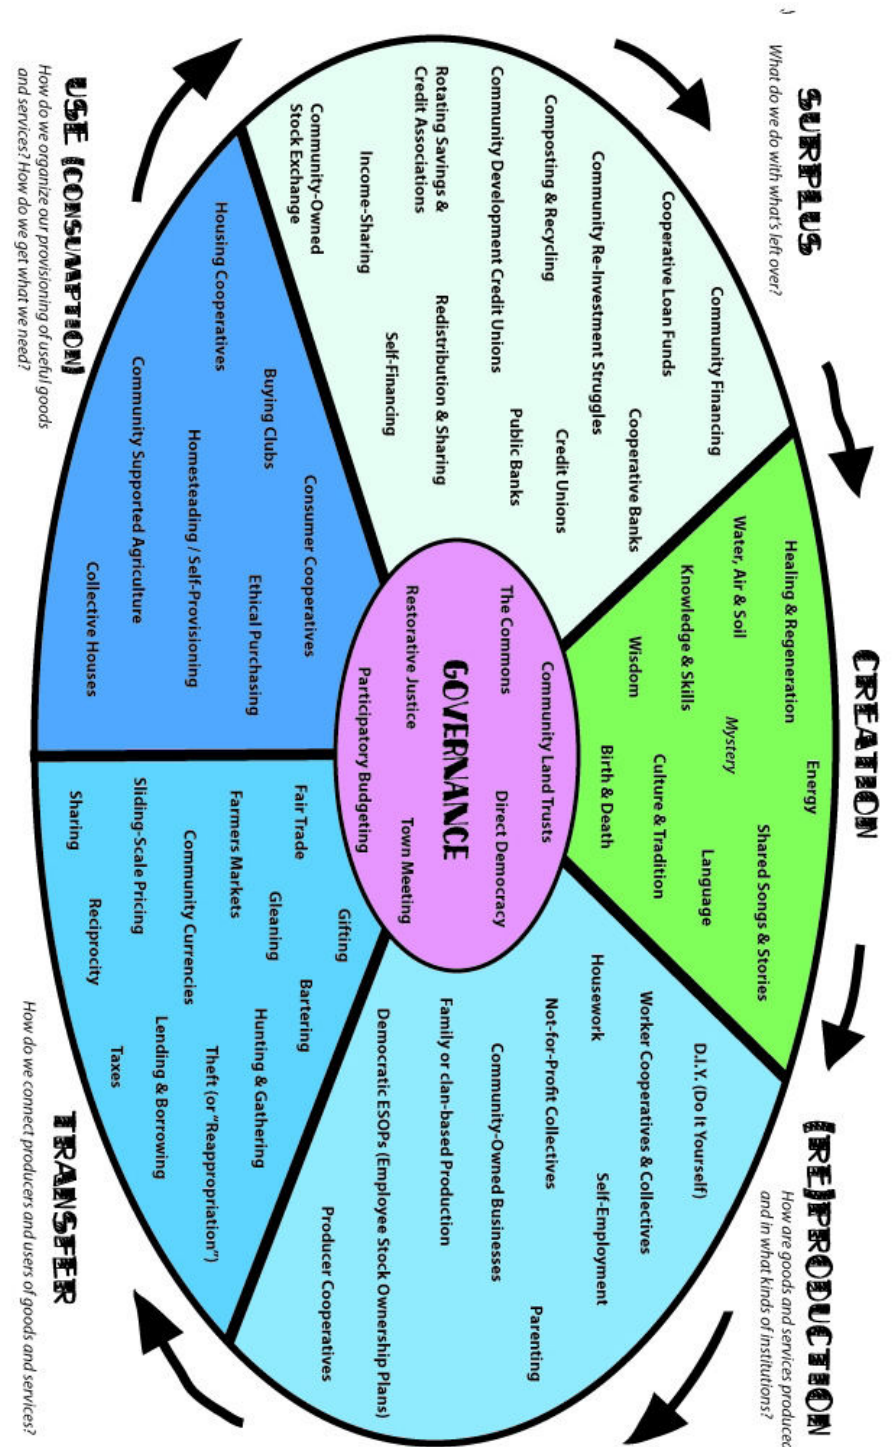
SURPLUS
What do we do with what's left over?

Community Financing
Cooperative Loan Funds
Cooperative Banks
Community Re-Investment Struggles
Credit Unions
Composting & Recycling
Public Banks
Community Development Credit Unions
Redistribution & Sharing
Rotating Savings & Credit Associations
Self-Financing
Income-Sharing
Community-Owned Stock Exchange

CREATION

Healing & Regeneration
Energy
Water, Air & Soil
Mystery
Shared Songs & Stories
Knowledge & Skills
Language
Wisdom
Culture & Tradition
Birth & Death

(RE)PRODUCTION
How are goods and services produced and in what kinds of institutions?

D.I.Y. (Do It Yourself)
Worker Cooperatives & Collectives
Self-Employment
Housework
Not-for-Profit Collectives
Community-Owned Businesses
Parenting
Family or clan-based Production
Democratic ESOPs (Employee Stock Ownership Plans)
Producer Cooperatives

GOVERNANCE
Community Land Trusts
The Commons
Direct Democracy
Restorative Justice
Town Meeting
Participatory Budgeting

TRANSFER
How do we connect producers and users of goods and services?

Fair Trade
Gifting
Farmers Markets
Gleaning
Bartering
Community Currencies
Hunting & Gathering
Sliding-Scale Pricing
Theft (or "Reappropriation")
Lending & Borrowing
Sharing
Reciprocity
Taxes

USE (CONSUMPTION)
How do we organize our provisioning of useful goods and services? How do we get what we need?

Housing Cooperatives
Consumer Cooperatives
Buying Clubs
Ethical Purchasing
Homesteading / Self-Provisioning
Community Supported Agriculture
Collective Houses